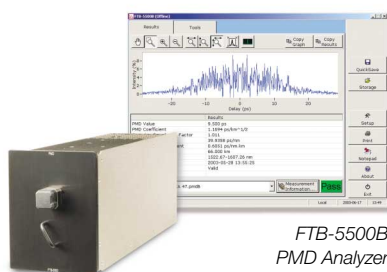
FTB-5500B (Offline)

Results | Tools

Copy Graph | Copy Results

QuickSave

Storage

Setup

Print

Notepad

About

Exit

Delay (ps)

-20 | -10 | 0 | 10 | 20

| | Results |
|---|---|
| PMD Value | 8.505 ps |
| PMD Coefficient | 1.1694 ps/km^1/2 |
| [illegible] Factor | 1.011 |
| | 39.9308 ps/nm |
| | 0.6031 ps/nm/km |
| | 66.000 km |
| | 1522.67-1607.26 nm |
| | 2005-06-28 13:30:35 |
| | Valid |

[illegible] 4f.pmdb

Measurement Information

Pass

Local | 2005-06-17 | 13:48

FTB-5500B
PMD Analyzer